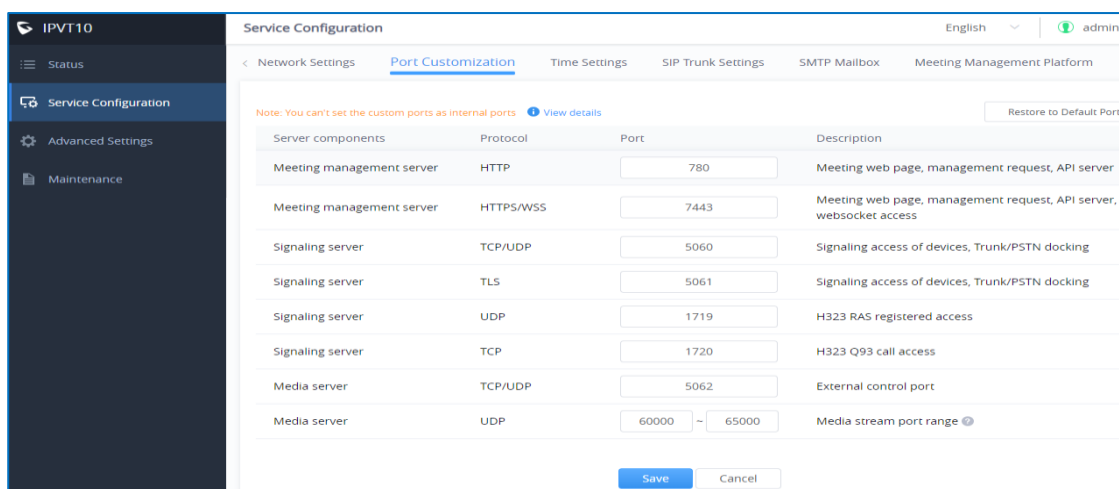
IPVT10

Status

Service Configuration

Advanced Settings

Maintenance

Service Configuration

English

admin

Network Settings Port Customization Time Settings SIP Trunk Settings SMTP Mailbox Meeting Management Platform

Note: You can't set the custom ports as internal ports View details

Restore to Default Port

| Server components | Protocol | Port | Description |
|---|---|---|---|
| Meeting management server | HTTP | 780 | Meeting web page, management request, API server |
| Meeting management server | HTTPS/WSS | 7443 | Meeting web page, management request, API server, websocket access |
| Signaling server | TCP/UDP | 5060 | Signaling access of devices, Trunk/PSTN docking |
| Signaling server | TLS | 5061 | Signaling access of devices, Trunk/PSTN docking |
| Signaling server | UDP | 1719 | H323 RAS registered access |
| Signaling server | TCP | 1720 | H323 Q93 call access |
| Media server | TCP/UDP | 5062 | External control port |
| Media server | UDP | 60000 ~ 65000 | Media stream port range |

Save Cancel